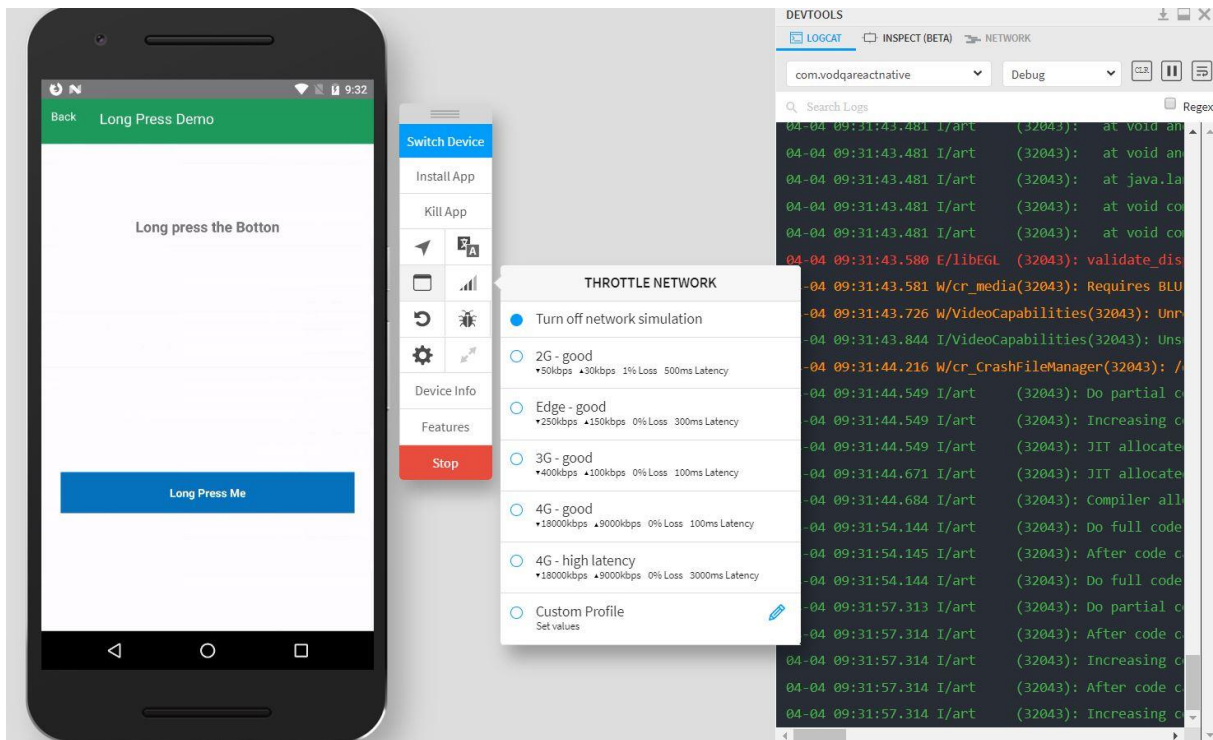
9:32

Back Long Press Demo

Long press the Botton

Long Press Me

Switch Device
Install App
Kill App
Device Info
Features
Stop

THROTTLE NETWORK
Turn off network simulation
2G - good
▾50kbps ▴30kbps 1% Loss 500ms Latency
Edge - good
▾250kbps ▴150kbps 0% Loss 300ms Latency
3G - good
▾400kbps ▴100kbps 0% Loss 100ms Latency
4G - good
▾18000kbps ▴9000kbps 0% Loss 100ms Latency
4G - high latency
▾18000kbps ▴9000kbps 0% Loss 3000ms Latency
Custom Profile
Set values

DEVTOOLS
LOGCAT INSPECT (BETA) NETWORK
com.vodqareactnative
Debug
CLR
Search Logs
Regex
04-04 09:31:43.481 I/art (32043): at void an
04-04 09:31:43.481 I/art (32043): at void an
04-04 09:31:43.481 I/art (32043): at java.la
04-04 09:31:43.481 I/art (32043): at void co
04-04 09:31:43.481 I/art (32043): at void co
04-04 09:31:43.580 E/libEGL (32043): validate_dis
-04 09:31:43.581 W/cr_media(32043): Requires BLU
-04 09:31:43.726 W/VideoCapabilities(32043): Unr
-04 09:31:43.844 I/VideoCapabilities(32043): Uns
-04 09:31:44.216 W/cr_CrashFileManager(32043): /
-04 09:31:44.549 I/art (32043): Do partial c
-04 09:31:44.549 I/art (32043): Increasing c
-04 09:31:44.549 I/art (32043): JIT allocate
-04 09:31:44.671 I/art (32043): JIT allocate
-04 09:31:44.684 I/art (32043): Compiler all
-04 09:31:54.144 I/art (32043): Do full code
-04 09:31:54.145 I/art (32043): After code c
-04 09:31:54.144 I/art (32043): Do full code
-04 09:31:57.313 I/art (32043): Do partial c
-04 09:31:57.314 I/art (32043): After code c
04-04 09:31:57.314 I/art (32043): Increasing c
04-04 09:31:57.314 I/art (32043): After code c
04-04 09:31:57.314 I/art (32043): Increasing c